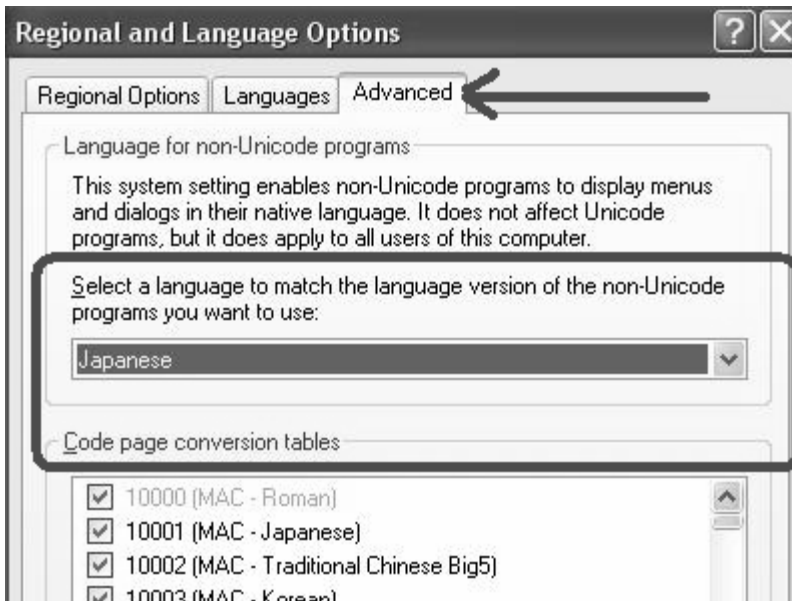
Regional and Language Options

Regional Options | Languages | Advanced

Language for non-Unicode programs

This system setting enables non-Unicode programs to display menus and dialogs in their native language. It does not affect Unicode programs, but it does apply to all users of this computer.

Select a language to match the language version of the non-Unicode programs you want to use:

Japanese

Code page conversion tables

10000 (MAC - Roman)
10001 (MAC - Japanese)
10002 (MAC - Traditional Chinese Big5)
10003 (MAC - Korean)